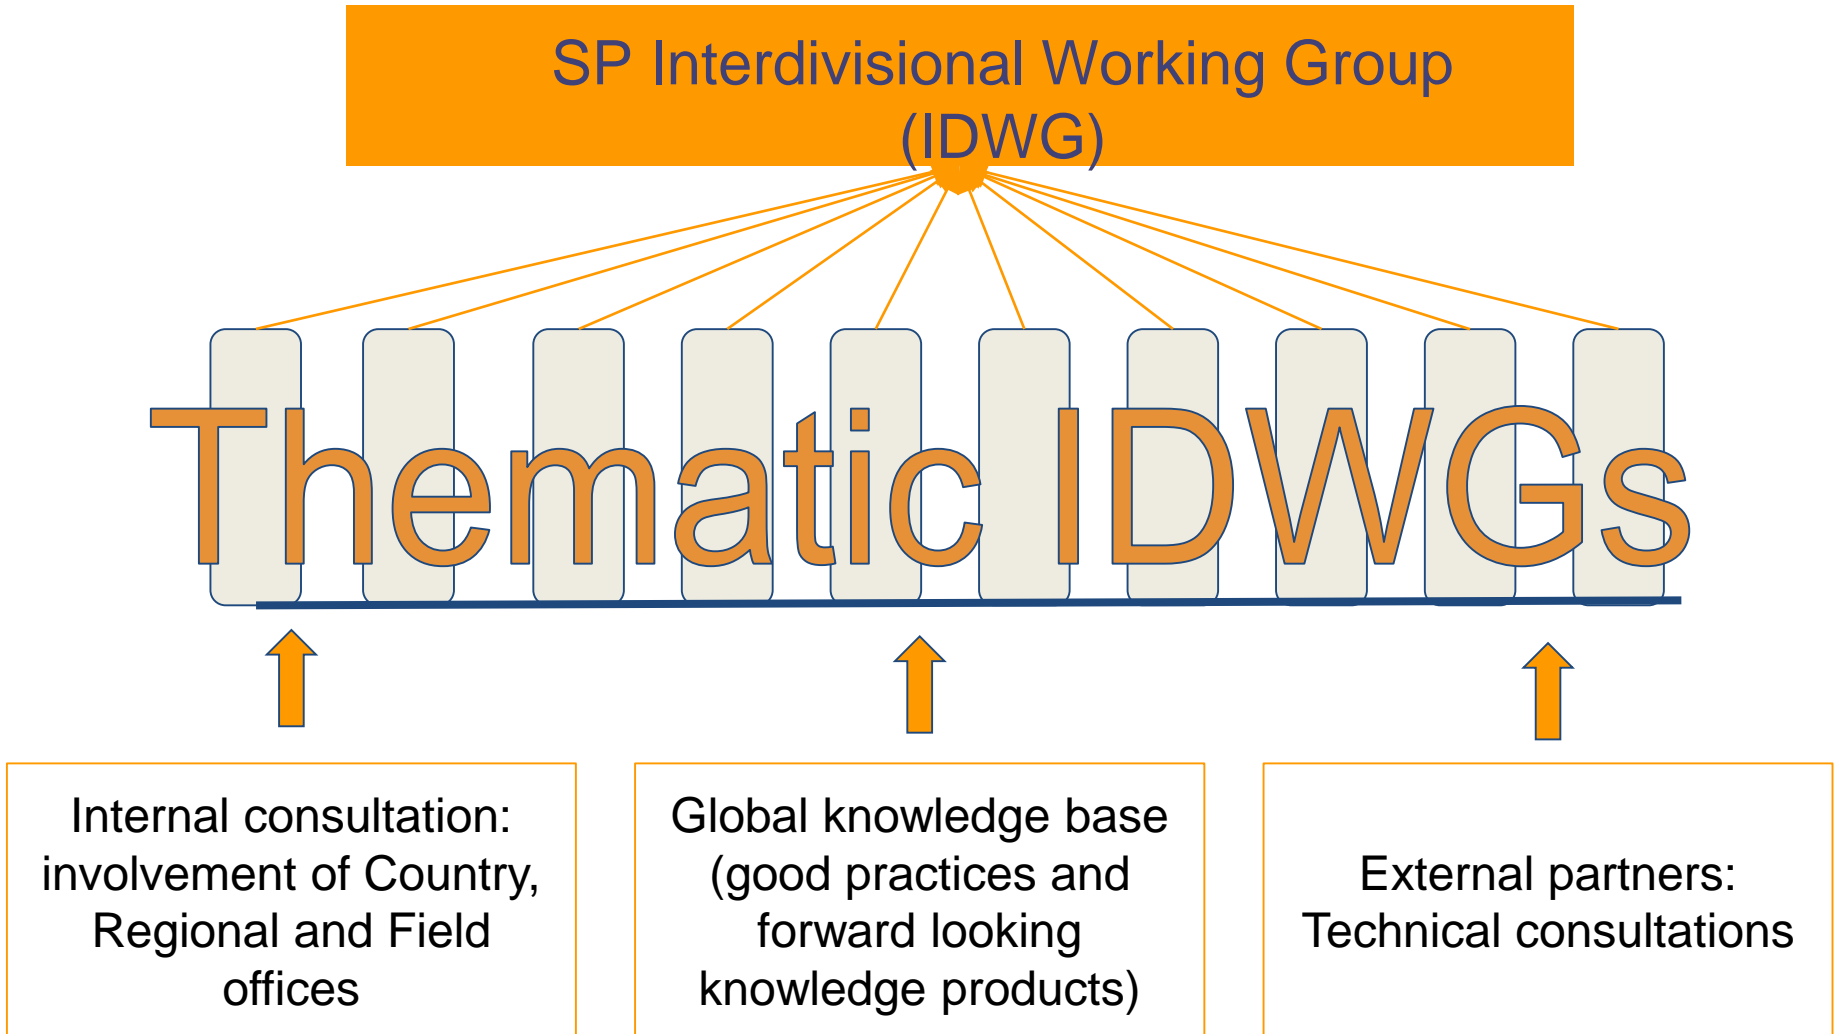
SP Interdivisional Working Group (IDWG)

Thematic IDWGs

Internal consultation: involvement of Country, Regional and Field offices

Global knowledge base (good practices and forward looking knowledge products)

External partners: Technical consultations